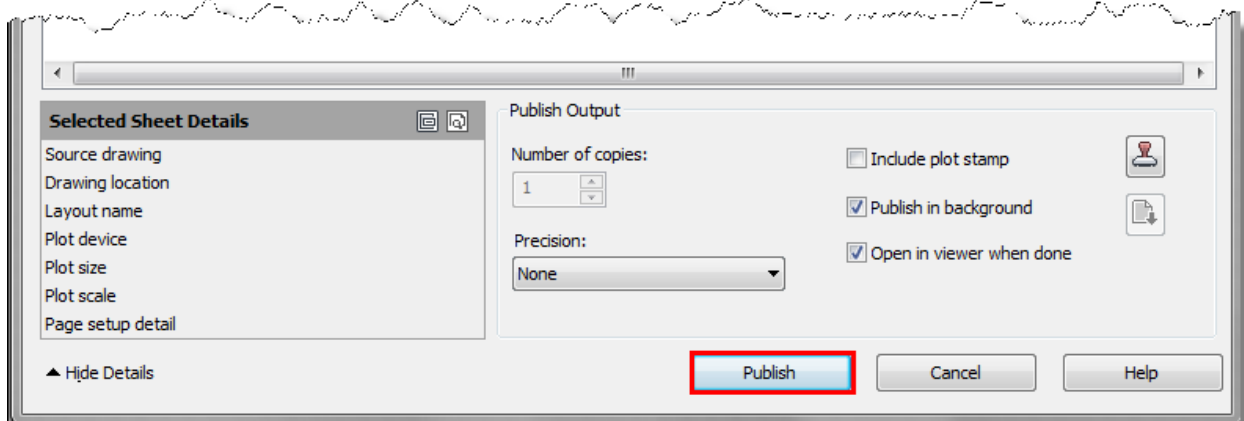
III

Selected Sheet Details

Source drawing
Drawing location
Layout name
Plot device
Plot size
Plot scale
Page setup detail

Publish Output

Number of copies:
1

Precision:
None

Include plot stamp
Publish in background
Open in viewer when done

Hide Details

Publish
Cancel
Help